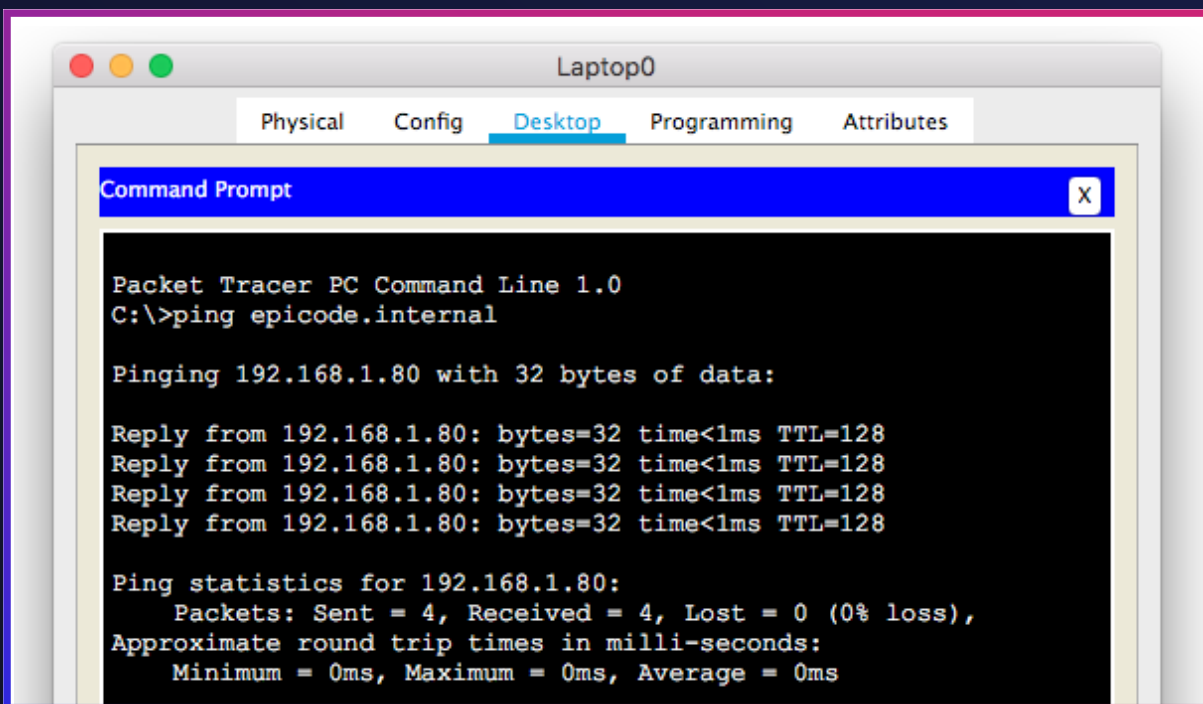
Laptop0

Physical Config Desktop Programming Attributes

Command Prompt X

Packet Tracer PC Command Line 1.0
C:\>ping epicode.internal

Pinging 192.168.1.80 with 32 bytes of data:

Reply from 192.168.1.80: bytes=32 time<1ms TTL=128
Reply from 192.168.1.80: bytes=32 time<1ms TTL=128
Reply from 192.168.1.80: bytes=32 time<1ms TTL=128
Reply from 192.168.1.80: bytes=32 time<1ms TTL=128

Ping statistics for 192.168.1.80:
    Packets: Sent = 4, Received = 4, Lost = 0 (0% loss),
Approximate round trip times in milli-seconds:
    Minimum = 0ms, Maximum = 0ms, Average = 0ms